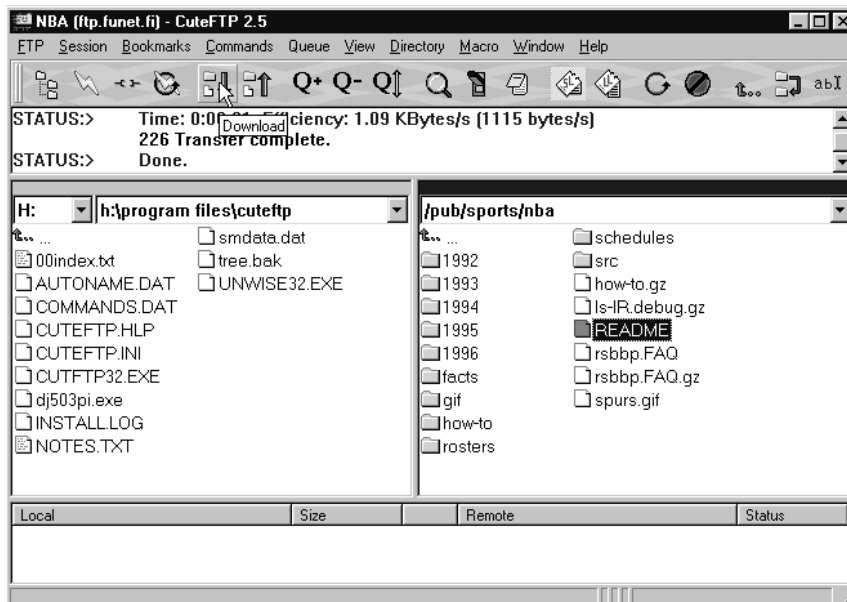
NBA (ftp.funet.fi) - CuteFTP 2.5

FTP Session Bookmarks Commands Queue View Directory Macro Window Help

abI

STATUS:> Time: 0:0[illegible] Download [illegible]ciency: 1.09 KBytes/s (1115 bytes/s)
226 Transfer complete.
STATUS:> Done.

H: h:\program files\cuteftp

...
00index.txt
AUTONAME.DAT
COMMANDS.DAT
CUTEFTP.HLP
CUTEFTP.INI
CUTFTP32.EXE
dj503pi.exe
INSTALL.LOG
NOTES.TXT
smdata.dat
tree.bak
UNWISE32.EXE

/pub/sports/nba

...
1992
1993
1994
1995
1996
facts
gif
how-to
rosters
schedules
src
how-to.gz
ls-lR.debug.gz
README
rsbbp.FAQ
rsbbp.FAQ.gz
spurs.gif

| Local | Size | Remote | Status |
|---|---|---|---|